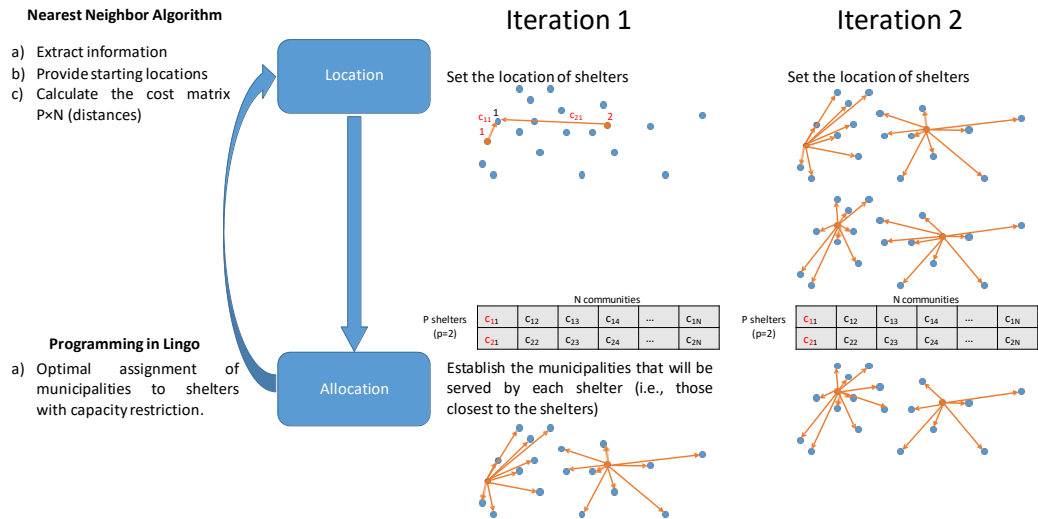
Nearest Neighbor Algorithm

a) Extract information
b) Provide starting locations
c) Calculate the cost matrix P×N (distances)

Location

Allocation

Programming in Lingo

a) Optimal assignment of municipalities to shelters with capacity restriction.

Iteration 1

Set the location of shelters

$c_{11}$ 1
1
$c_{21}$ 2

N communities

P shelters (p=2)

| $c_{11}$ | $c_{12}$ | $c_{13}$ | $c_{14}$ | ... | $c_{1N}$ |
|---|---|---|---|---|---|
| $c_{21}$ | $c_{22}$ | $c_{23}$ | $c_{24}$ | ... | $c_{2N}$ |

Establish the municipalities that will be served by each shelter (i.e., those closest to the shelters)

Iteration 2

Set the location of shelters

N communities

P shelters (p=2)

| $c_{11}$ | $c_{12}$ | $c_{13}$ | $c_{14}$ | ... | $c_{1N}$ |
|---|---|---|---|---|---|
| $c_{21}$ | $c_{22}$ | $c_{23}$ | $c_{24}$ | ... | $c_{2N}$ |